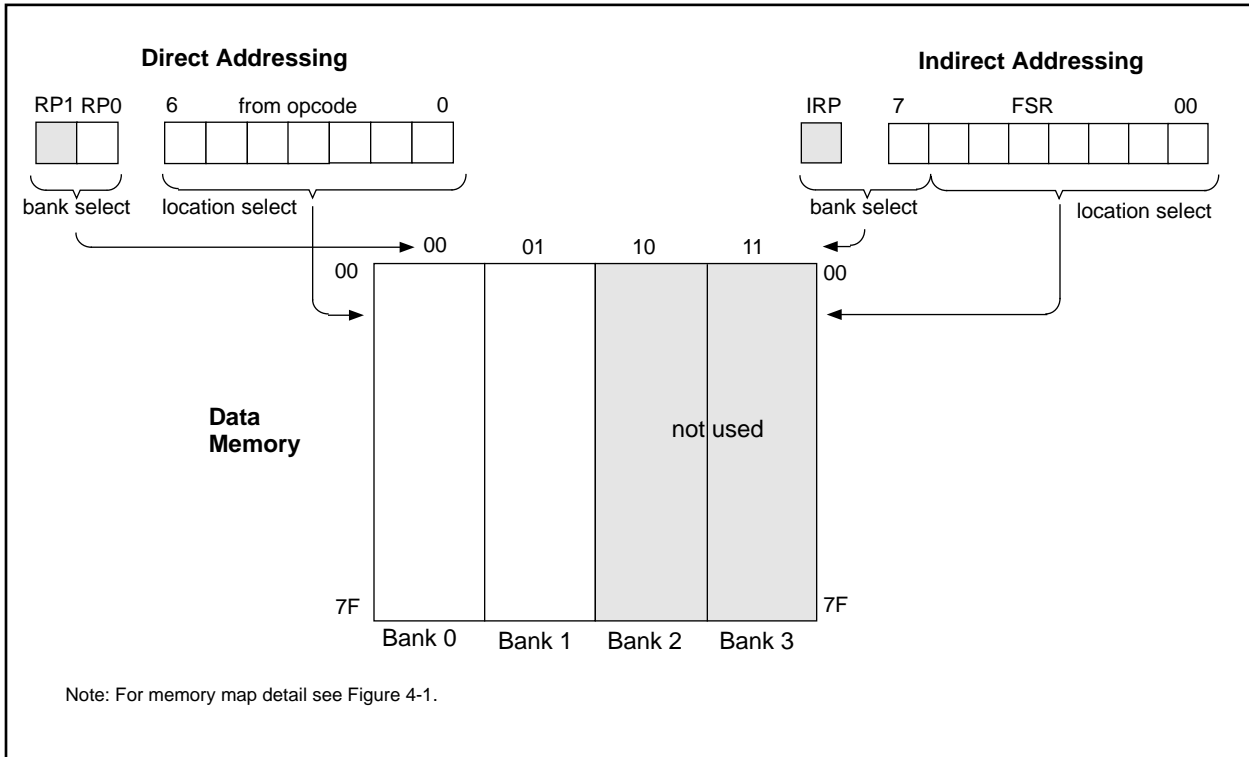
Direct Addressing

RP1 RP0

6 from opcode 0

bank select

location select

Indirect Addressing

IRP

7 FSR 00

bank select

location select

00 01 10 11

00

00

Data Memory

not used

7F

7F

Bank 0 Bank 1 Bank 2 Bank 3

Note: For memory map detail see Figure 4-1.